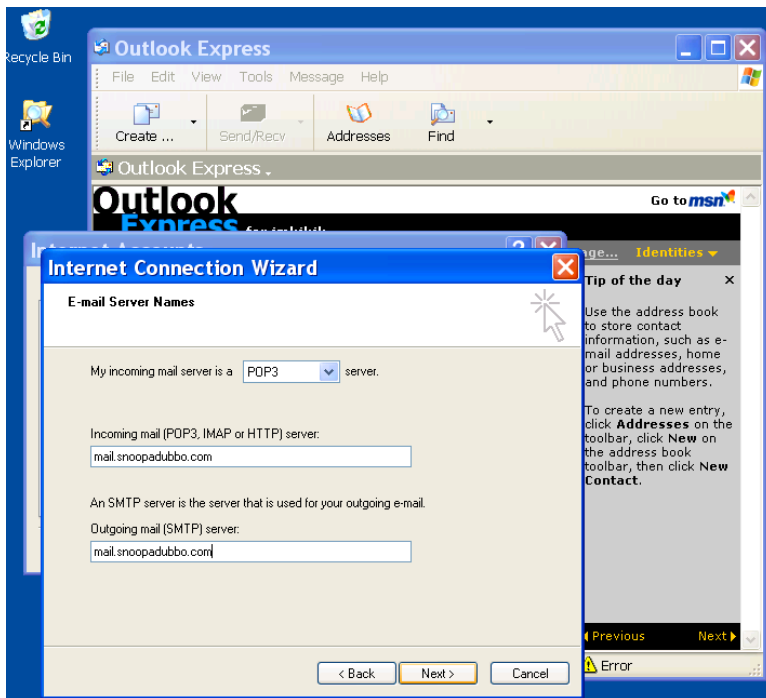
Recycle Bin

Windows Explorer

Outlook Express

File Edit View Tools Message Help

Create ... Send/Recv Addresses Find

Outlook Express

Outlook Express for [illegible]

Go to msn

Internet Accounts

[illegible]age... Identities

Internet Connection Wizard

E-mail Server Names

My incoming mail server is a POP3 server.

Incoming mail (POP3, IMAP or HTTP) server:

mail.snoopadubbo.com

An SMTP server is the server that is used for your outgoing e-mail.

Outgoing mail (SMTP) server:

mail.snoopadubbo.com

< Back Next > Cancel

Tip of the day ×

Use the address book to store contact information, such as e-mail addresses, home or business addresses, and phone numbers.

To create a new entry, click **Addresses** on the toolbar, click **New** on the address book toolbar, then click **New Contact**.

Previous Next

Error